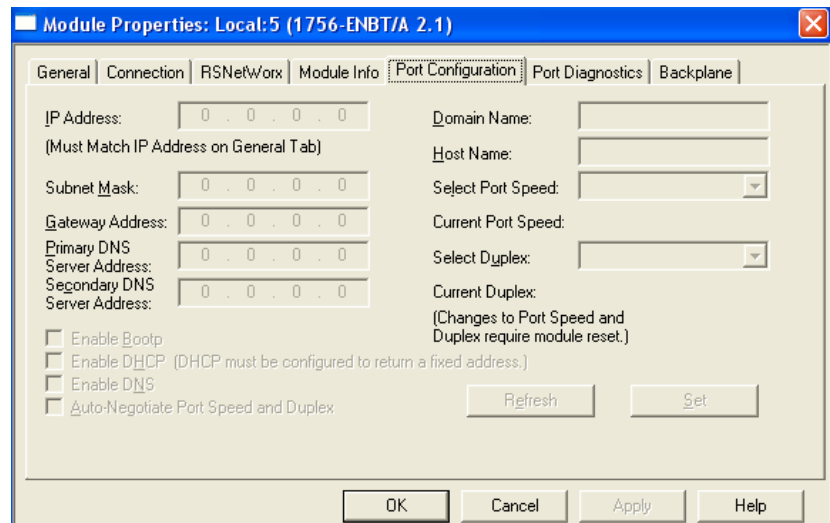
Module Properties: Local:5 (1756-ENBT/A 2.1)

General | Connection | RSNetWorx | Module Info | Port Configuration | Port Diagnostics | Backplane

IP Address: 0 . 0 . 0 . 0
(Must Match IP Address on General Tab)

Subnet Mask: 0 . 0 . 0 . 0

Gateway Address: 0 . 0 . 0 . 0

Primary DNS Server Address: 0 . 0 . 0 . 0

Secondary DNS Server Address: 0 . 0 . 0 . 0

Domain Name:

Host Name:

Select Port Speed:

Current Port Speed:

Select Duplex:

Current Duplex:

(Changes to Port Speed and Duplex require module reset.)

Enable Bootp
Enable DHCP (DHCP must be configured to return a fixed address.)
Enable DNS
Auto-Negotiate Port Speed and Duplex

Refresh Set

OK Cancel Apply Help